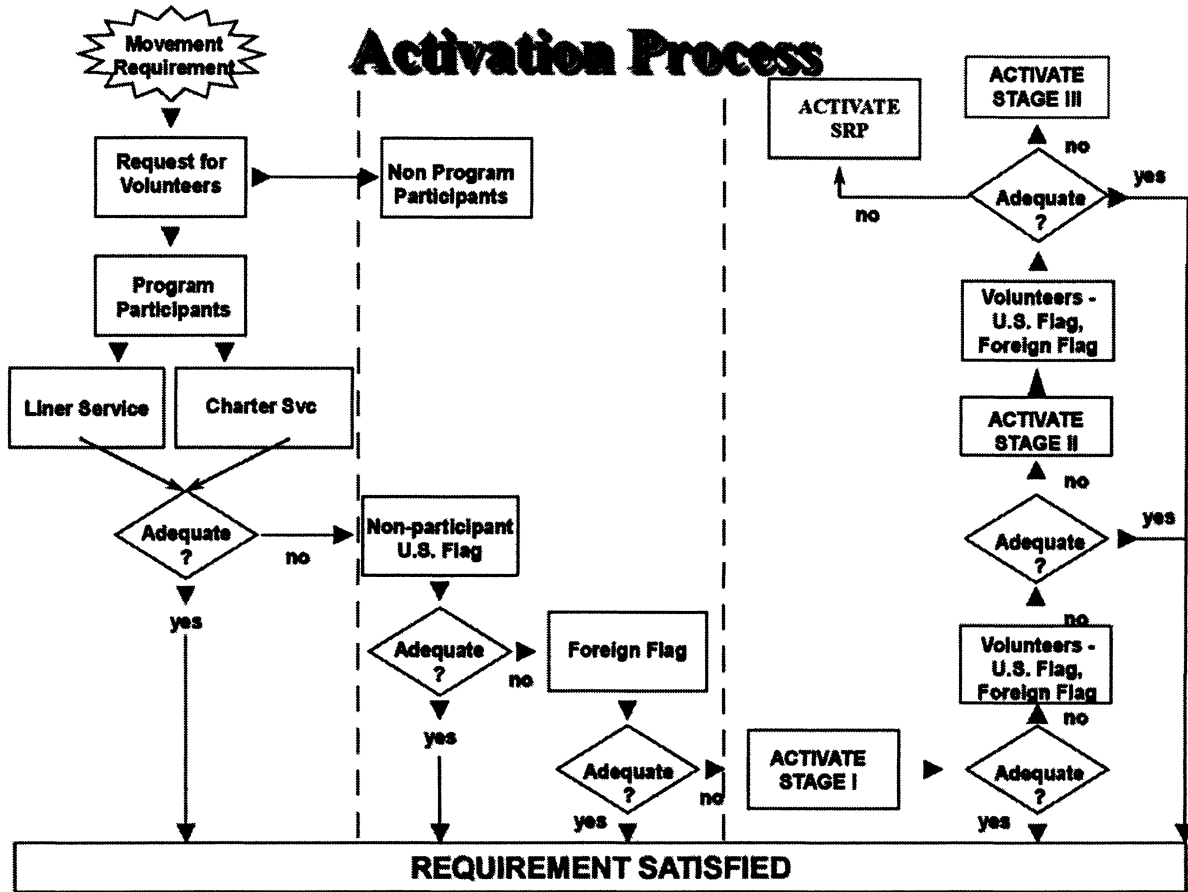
Activation Process

Movement Requirement

Request for Volunteers

Non Program Participants

Program Participants

Liner Service

Charter Svc

Adequate ?

no

yes

Non-participant U.S. Flag

Adequate ?

no

yes

Foreign Flag

Adequate ?

no

yes

ACTIVATE STAGE I

Adequate ?

yes

no

Volunteers - U.S. Flag, Foreign Flag

no

Adequate ?

yes

no

ACTIVATE STAGE II

Volunteers - U.S. Flag, Foreign Flag

Adequate ?

yes

no

no

ACTIVATE SRP

ACTIVATE STAGE III

REQUIREMENT SATISFIED